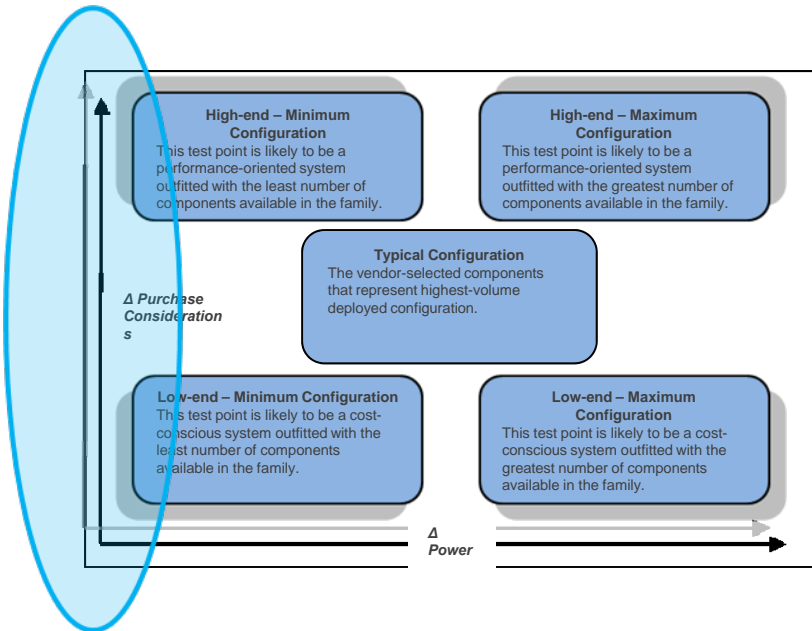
High-end – Minimum Configuration
This test point is likely to be a performance-oriented system outfitted with the least number of components available in the family.

High-end – Maximum Configuration
This test point is likely to be a performance-oriented system outfitted with the greatest number of components available in the family.

Typical Configuration
The vendor-selected components that represent highest-volume deployed configuration.

Δ Purchase Consideration s

Low-end – Minimum Configuration
This test point is likely to be a cost-conscious system outfitted with the least number of components available in the family.

Low-end – Maximum Configuration
This test point is likely to be a cost-conscious system outfitted with the greatest number of components available in the family.

Δ Power